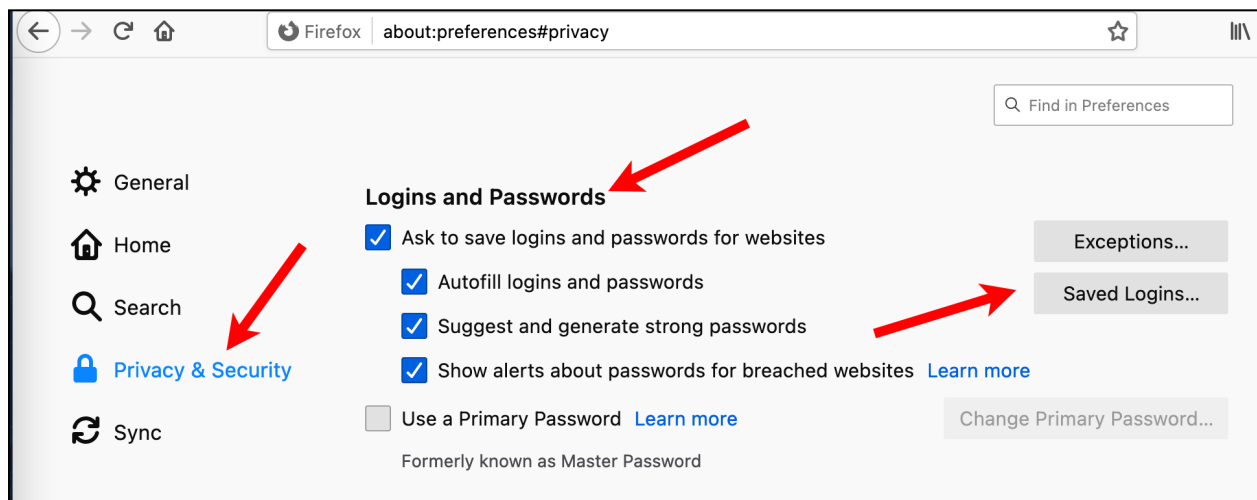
Firefox about:preferences#privacy

Find in Preferences

General

Home

Search

Privacy & Security

Sync

Logins and Passwords

Ask to save logins and passwords for websites

Exceptions...

Autofill logins and passwords

Saved Logins...

Suggest and generate strong passwords

Show alerts about passwords for breached websites Learn more

Use a Primary Password Learn more

Change Primary Password...

Formerly known as Master Password